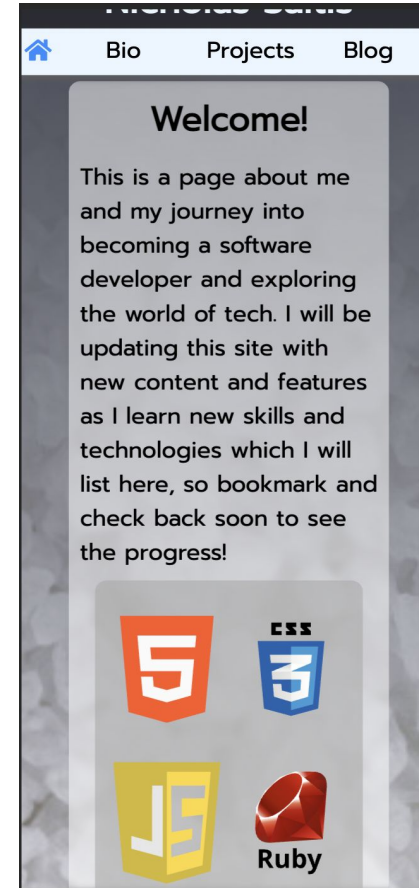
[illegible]

Bio Projects Blog

Welcome!

This is a page about me and my journey into becoming a software developer and exploring the world of tech. I will be updating this site with new content and features as I learn new skills and technologies which I will list here, so bookmark and check back soon to see the progress!

5

CSS
3

JS

Ruby